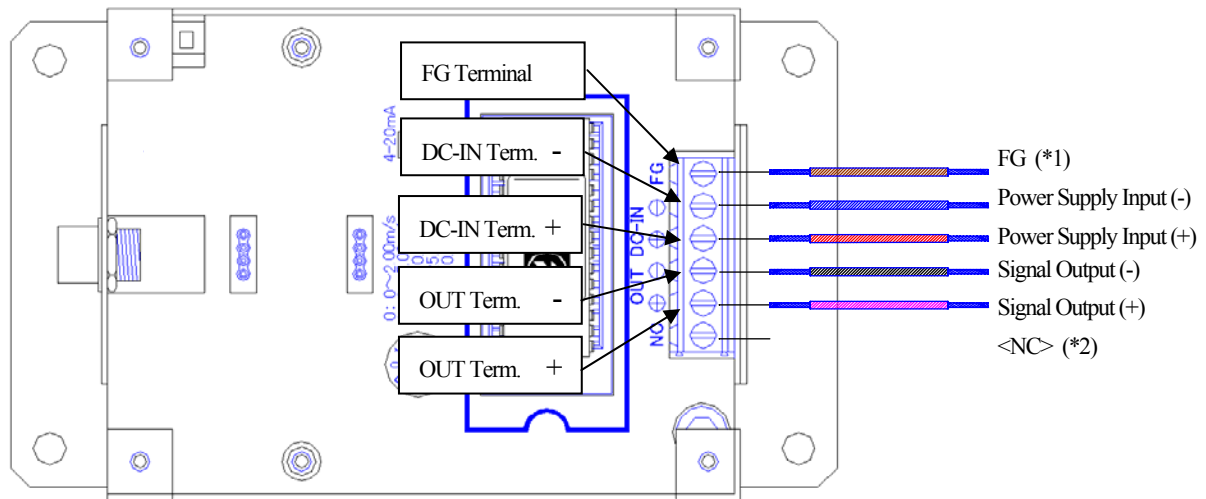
FG Terminal

DC-IN Term. -

DC-IN Term. +

OUT Term. -

OUT Term. +

4-20mA

0: 0~2.00m/s

FG

DC-IN

OUT

NC

FG (*1)

Power Supply Input (-)

Power Supply Input (+)

Signal Output (-)

Signal Output (+)

<NC> (*2)